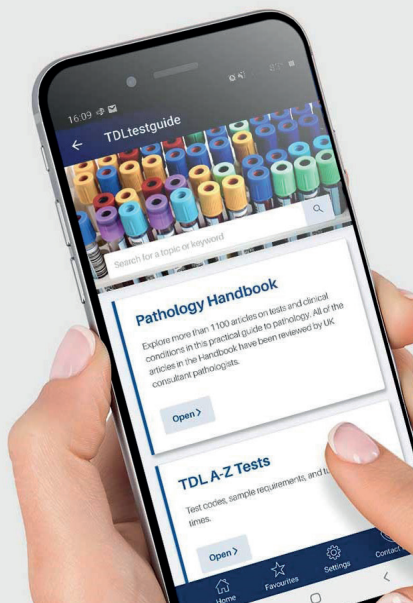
16:09

TDLtestguide

Search for a topic or keyword

Pathology Handbook

Explore more than 1100 articles on tests and clinical conditions in this practical guide to pathology. All of the articles in the Handbook have been reviewed by UK consultant pathologists.

Open >

TDL A-Z Tests

Test codes, sample requirements, and tu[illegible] times.

Open >

Home
Favourites
Settings
Contact